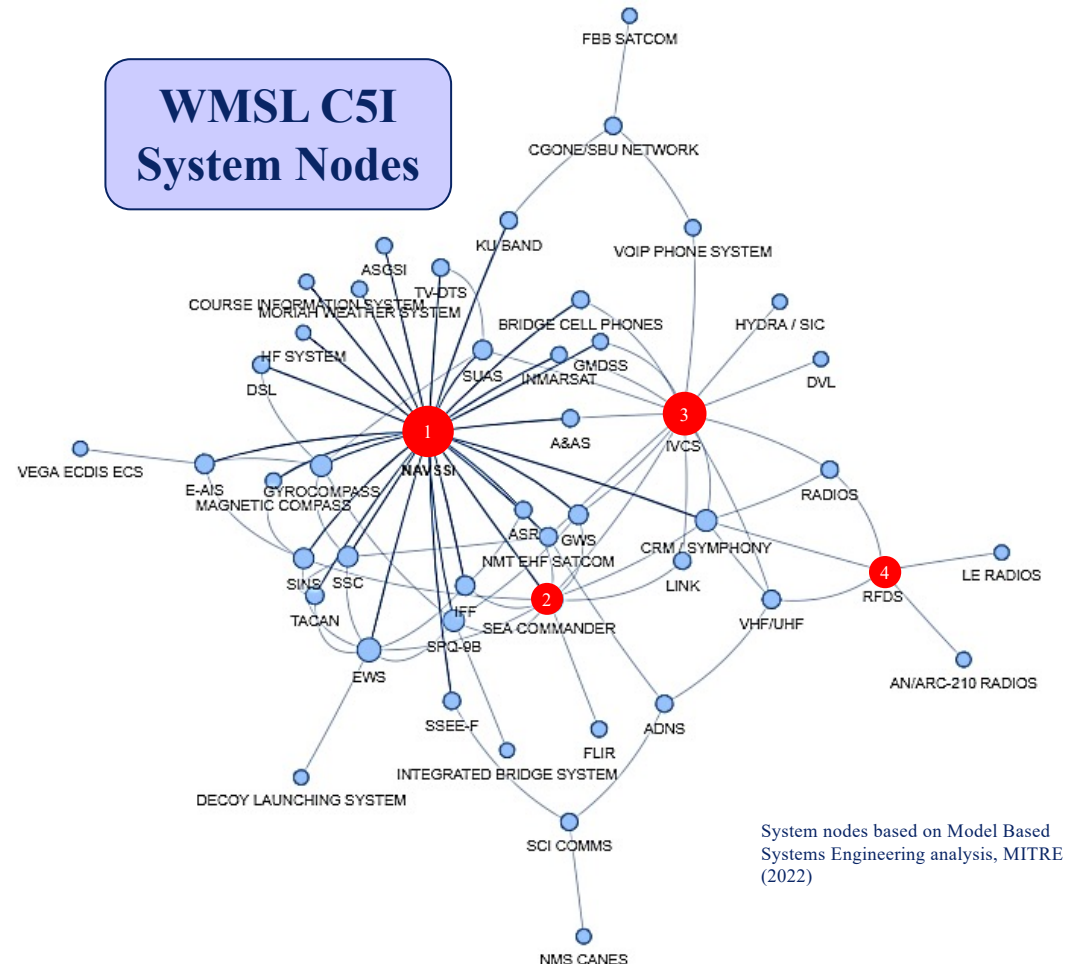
WMSL C5I System Nodes

FBB SATCOM
CGONE/SBU NETWORK
KU BAND
VOIP PHONE SYSTEM
ASGSI
TV-DTS
COURSE INFORMATION SYSTEM
MORIAH WEATHER SYSTEM
BRIDGE CELL PHONES
HYDRA / SIC
HF SYSTEM
GMDSS
DVL
DSL
SUAS
INMARSAT
3
1
A&AS
IVCS
VEGA ECDIS ECS
NAVSSI
E-AIS
GYROCOMPASS
RADIOS
MAGNETIC COMPASS
ASR
GWS
CRM / SYMPHONY
NMT EHF SATCOM
SINS
SSC
LINK
4
LE RADIOS
2
RFDS
TACAN
IFF
SEA COMMANDER
VHF/UHF
SPQ-9B
EWS
AN/ARC-210 RADIOS
ADNS
SSEE-F
FLIR
INTEGRATED BRIDGE SYSTEM
DECOY LAUNCHING SYSTEM
SCI COMMS
NMS CANES

System nodes based on Model Based Systems Engineering analysis, MITRE (2022)